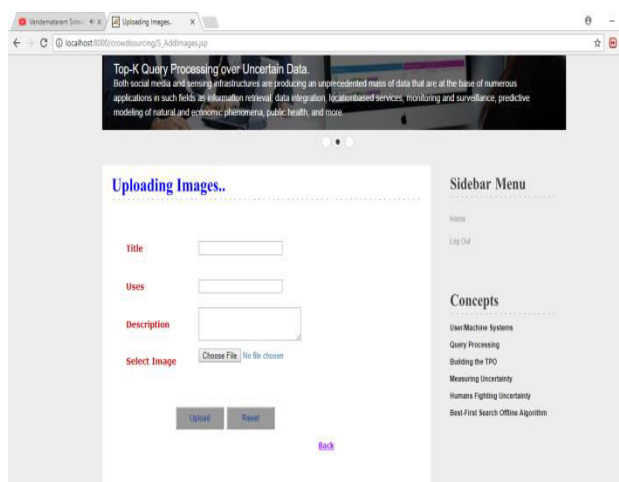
Vandemataram Srini ×   Uploading Images.. ×

localhost:8000/crowdsourcing/S_AddImages.jsp

Top-K Query Processing over Uncertain Data.

Both social media and sensing infrastructures are producing an unprecedented mass of data that are at the base of numerous applications in such fields as information retrieval, data integration, locationbased services, monitoring and surveillance, predictive modeling of natural and economic phenomena, public health, and more.

Uploading Images..

Title

Uses

Description

Select Image   Choose File  No file chosen

Upload   Reset

Back

Sidebar Menu

Home

Log Out

Concepts

User/Machine Systems

Query Processing

Building the TPO

Measuring Uncertainty

Humans Fighting Uncertainty

Best-First Search Offline Algorithm